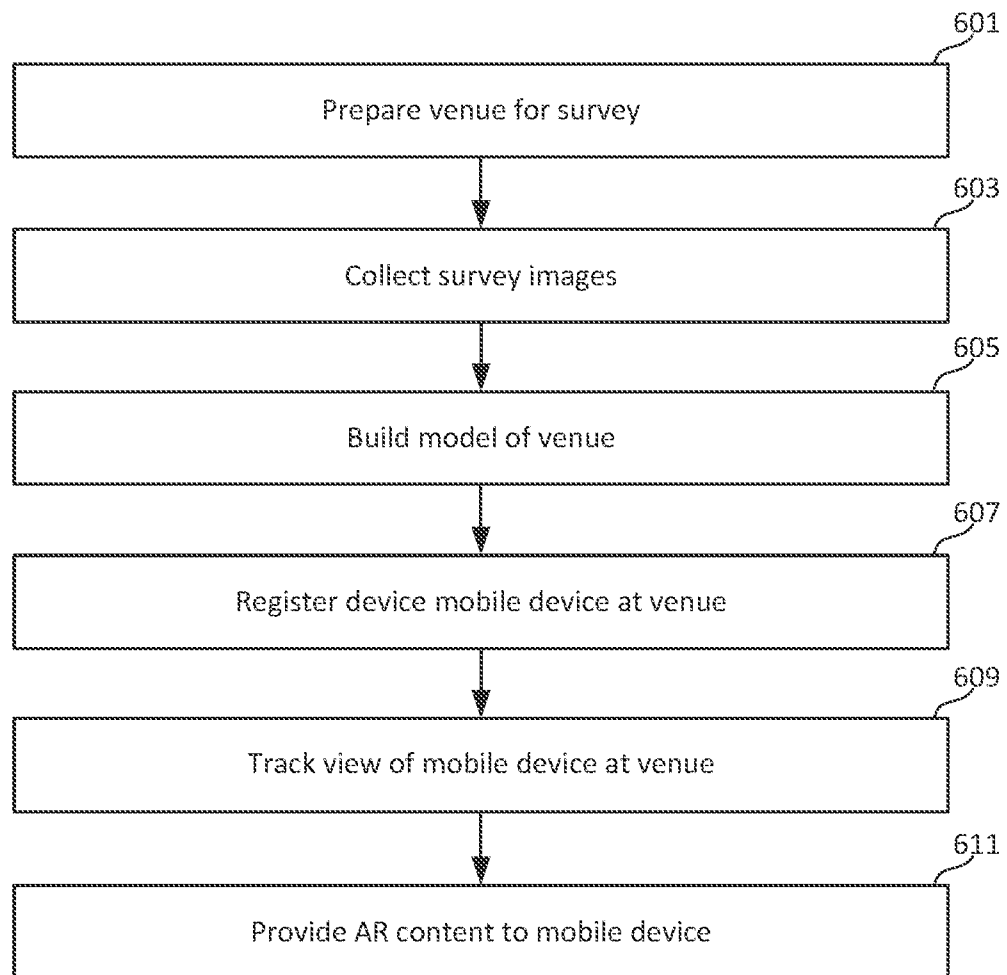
601
Prepare venue for survey

603
Collect survey images

605
Build model of venue

607
Register device mobile device at venue

609
Track view of mobile device at venue

611
Provide AR content to mobile device